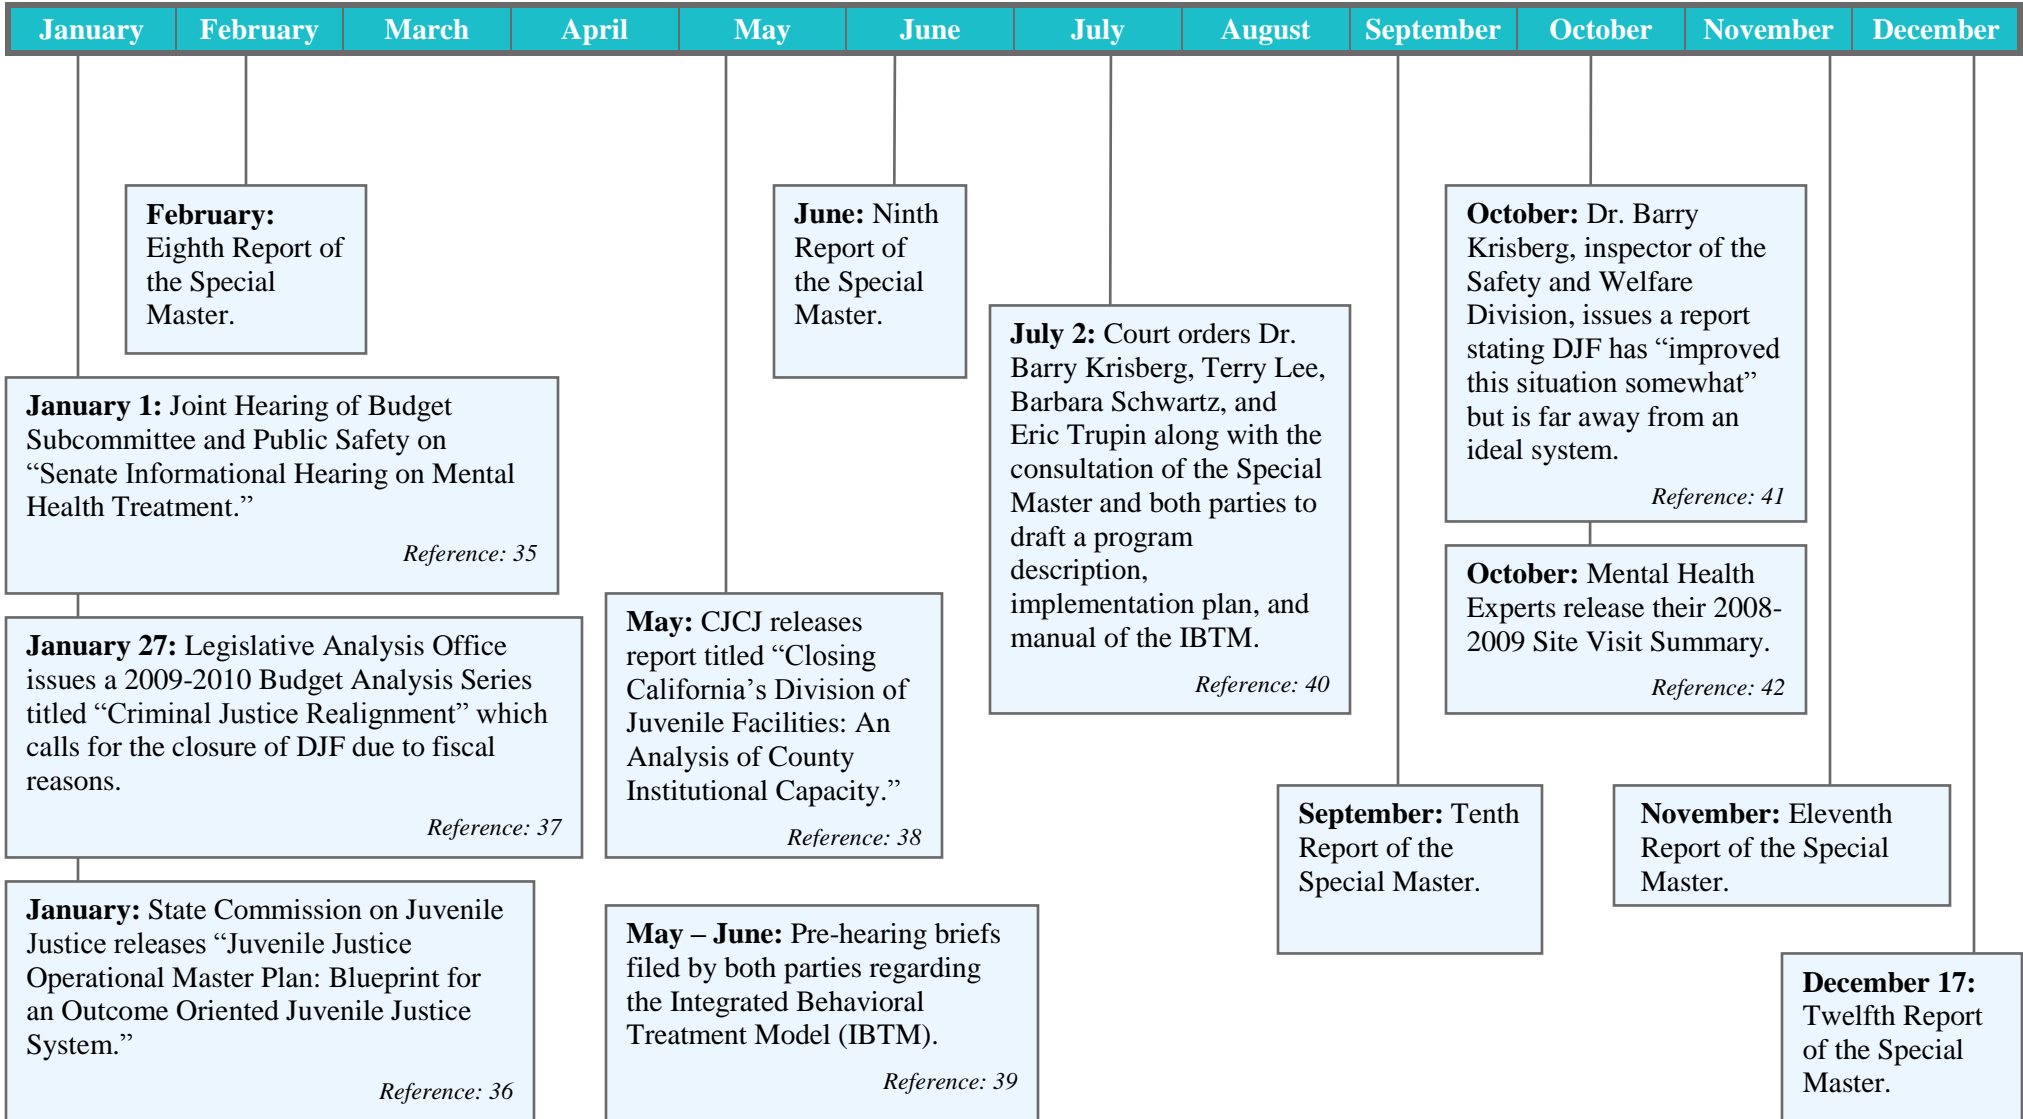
| January | February | March | April | May | June | July | August | September | October | November | December |
|---|---|---|---|---|---|---|---|---|---|---|---|

**February:** Eighth Report of the Special Master.

**January 1:** Joint Hearing of Budget Subcommittee and Public Safety on “Senate Informational Hearing on Mental Health Treatment.”

*Reference: 35*

**January 27:** Legislative Analysis Office issues a 2009-2010 Budget Analysis Series titled “Criminal Justice Realignment” which calls for the closure of DJF due to fiscal reasons.

*Reference: 37*

**January:** State Commission on Juvenile Justice releases “Juvenile Justice Operational Master Plan: Blueprint for an Outcome Oriented Juvenile Justice System.”

*Reference: 36*

**June:** Ninth Report of the Special Master.

**May:** CJCJ releases report titled “Closing California’s Division of Juvenile Facilities: An Analysis of County Institutional Capacity.”

*Reference: 38*

**May – June:** Pre-hearing briefs filed by both parties regarding the Integrated Behavioral Treatment Model (IBTM).

*Reference: 39*

**July 2:** Court orders Dr. Barry Krisberg, Terry Lee, Barbara Schwartz, and Eric Trupin along with the consultation of the Special Master and both parties to draft a program description, implementation plan, and manual of the IBTM.

*Reference: 40*

**October:** Dr. Barry Krisberg, inspector of the Safety and Welfare Division, issues a report stating DJF has “improved this situation somewhat” but is far away from an ideal system.

*Reference: 41*

**October:** Mental Health Experts release their 2008-2009 Site Visit Summary.

*Reference: 42*

**September:** Tenth Report of the Special Master.

**November:** Eleventh Report of the Special Master.

**December 17:** Twelfth Report of the Special Master.